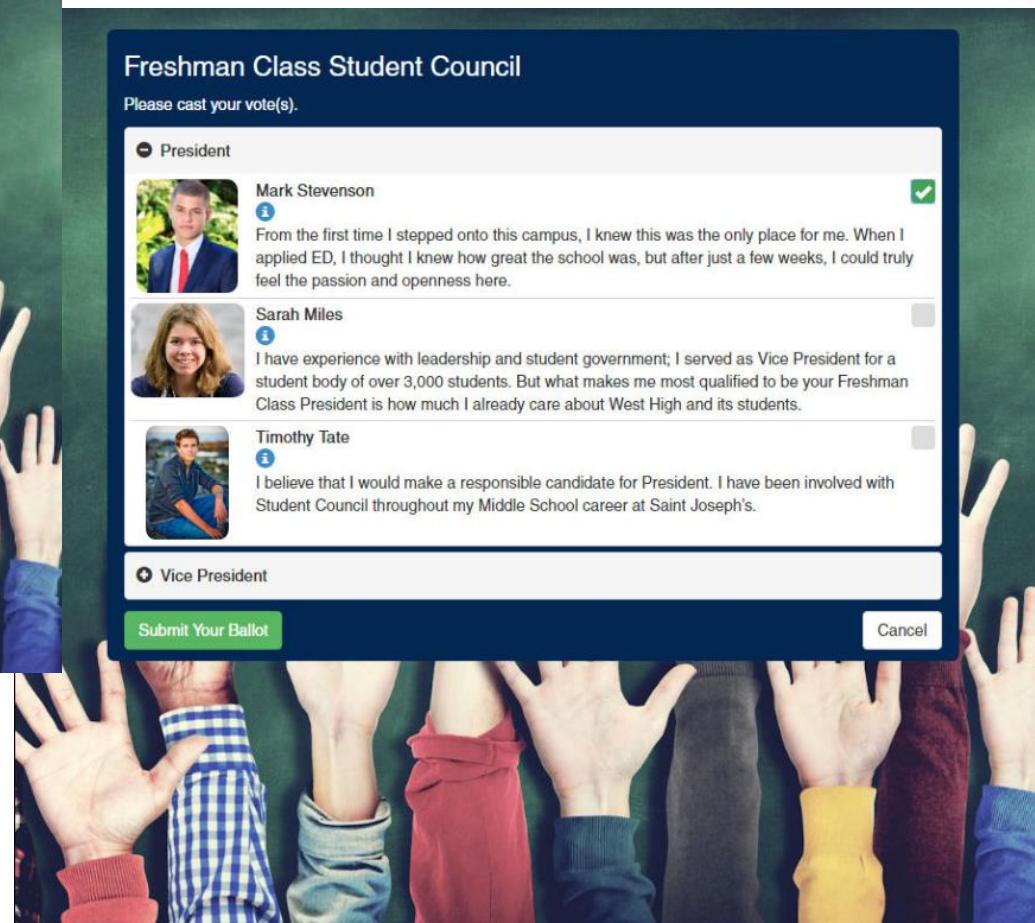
Freshman Class Student Council

Please cast your vote(s).

President

Mark Stevenson

From the first time I stepped onto this campus, I knew this was the only place for me. When I applied ED, I thought I knew how great the school was, but after just a few weeks, I could truly feel the passion and openness here.

Sarah Miles

I have experience with leadership and student government; I served as Vice President for a student body of over 3,000 students. But what makes me most qualified to be your Freshman Class President is how much I already care about West High and its students.

Timothy Tate

I believe that I would make a responsible candidate for President. I have been involved with Student Council throughout my Middle School career at Saint Joseph's.

Vice President

Submit Your Ballot

Cancel